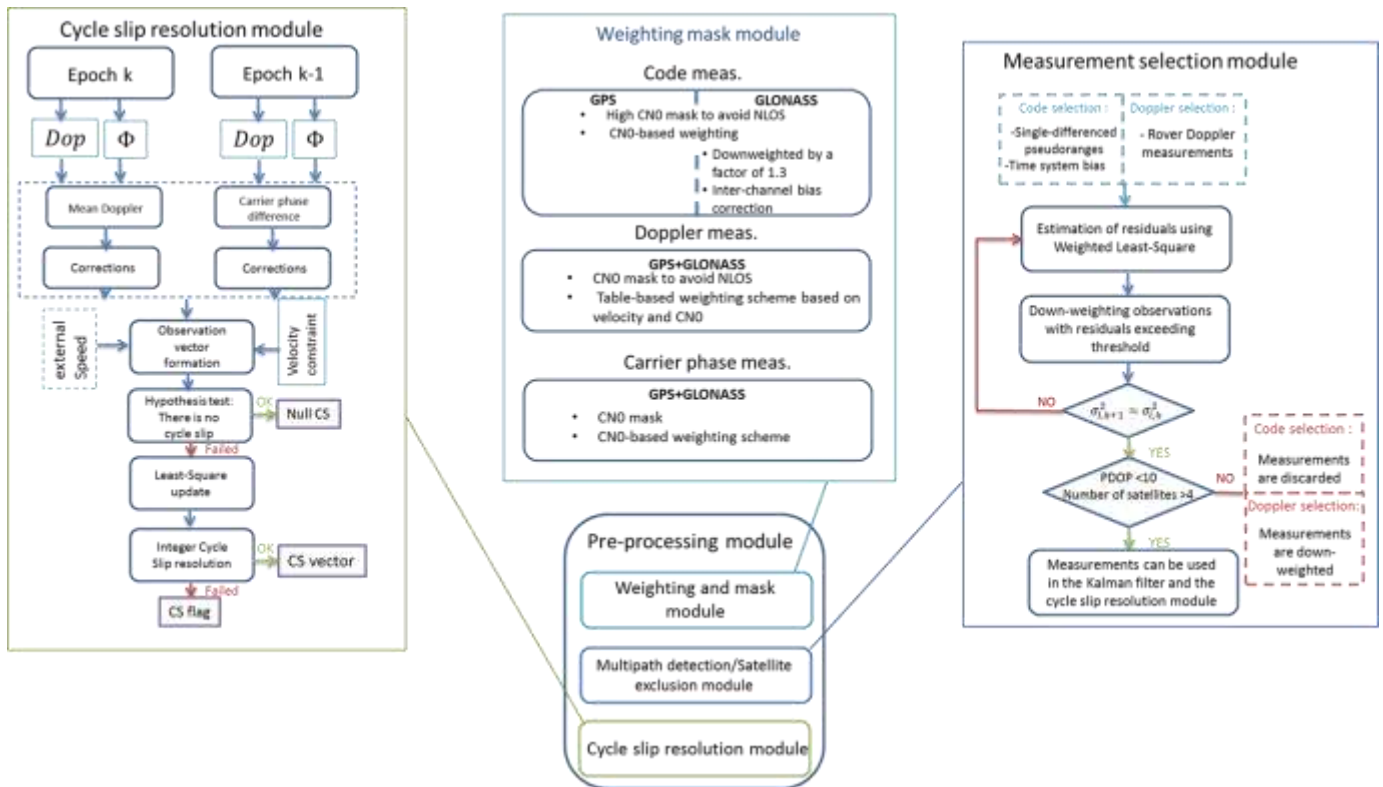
Cycle slip resolution module

Epoch k

Epoch k-1

$Dop$

$\Phi$

$Dop$

$\Phi$

Mean Doppler

Carrier phase difference

Corrections

Corrections

external Speed

Observation vector formation

Velocity constraint

Hypothesis test: There is no cycle slip

OK

Null CS

Failed

Least-Square update

Integer Cycle Slip resolution

OK

CS vector

Failed

CS flag

Weighting mask module

Code meas.

GPS

GLONASS

• High CN0 mask to avoid NLOS

• CN0-based weighting

• Downweighted by a factor of 1.3

• Inter-channel bias correction

Doppler meas.

GPS+GLONASS

• CN0 mask to avoid NLOS

• Table-based weighting scheme based on velocity and CN0

Carrier phase meas.

GPS+GLONASS

• CN0 mask

• CN0-based weighting scheme

Pre-processing module

Weighting and mask module

Multipath detection/Satellite exclusion module

Cycle slip resolution module

Measurement selection module

Code selection :

-Single-differenced pseudoranges

-Time system bias

Doppler selection :

- Rover Doppler measurements

Estimation of residuals using Weighted Least-Square

Down-weighting observations with residuals exceeding threshold

NO

$\sigma^2_{0,k+1} \approx \sigma^2_{0,k}$

YES

PDOP <10
Number of satellites >4

NO

Code selection :

Measurements are discarded

Doppler selection:

Measurements are down-weighted

YES

Measurements can be used in the Kalman filter and the cycle slip resolution module